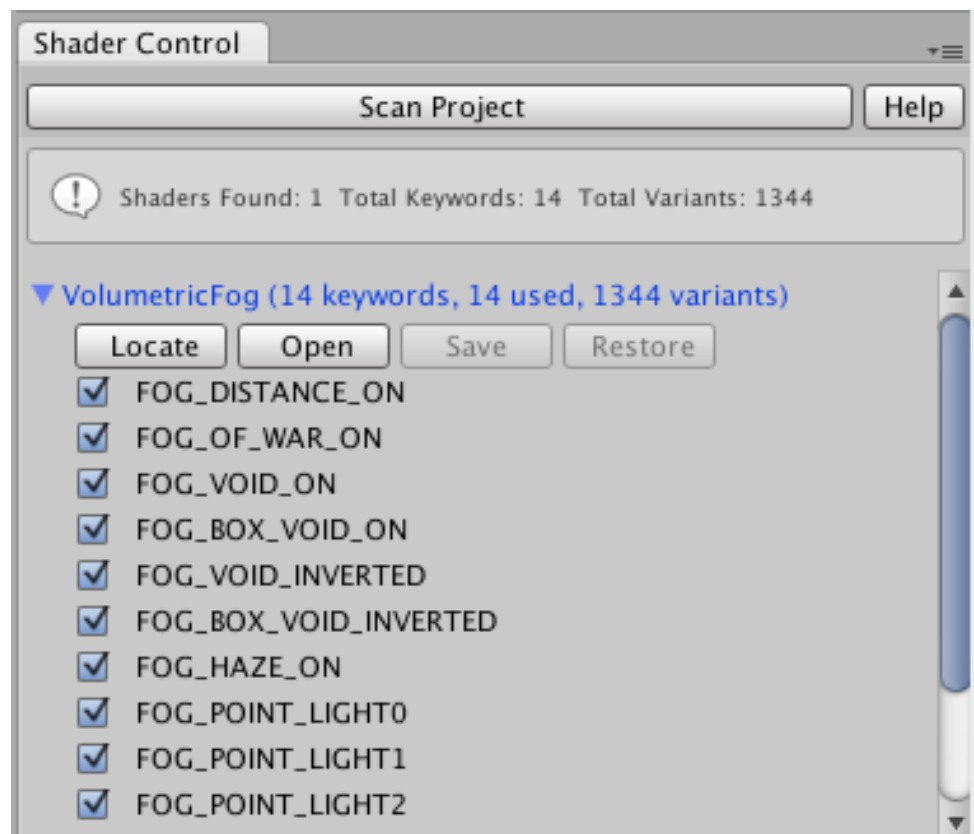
Shader Control

Scan Project

Help

Shaders Found: 1 Total Keywords: 14 Total Variants: 1344

VolumetricFog (14 keywords, 14 used, 1344 variants)

Locate
Open
Save
Restore

FOG_DISTANCE_ON
FOG_OF_WAR_ON
FOG_VOID_ON
FOG_BOX_VOID_ON
FOG_VOID_INVERTED
FOG_BOX_VOID_INVERTED
FOG_HAZE_ON
FOG_POINT_LIGHT0
FOG_POINT_LIGHT1
FOG_POINT_LIGHT2